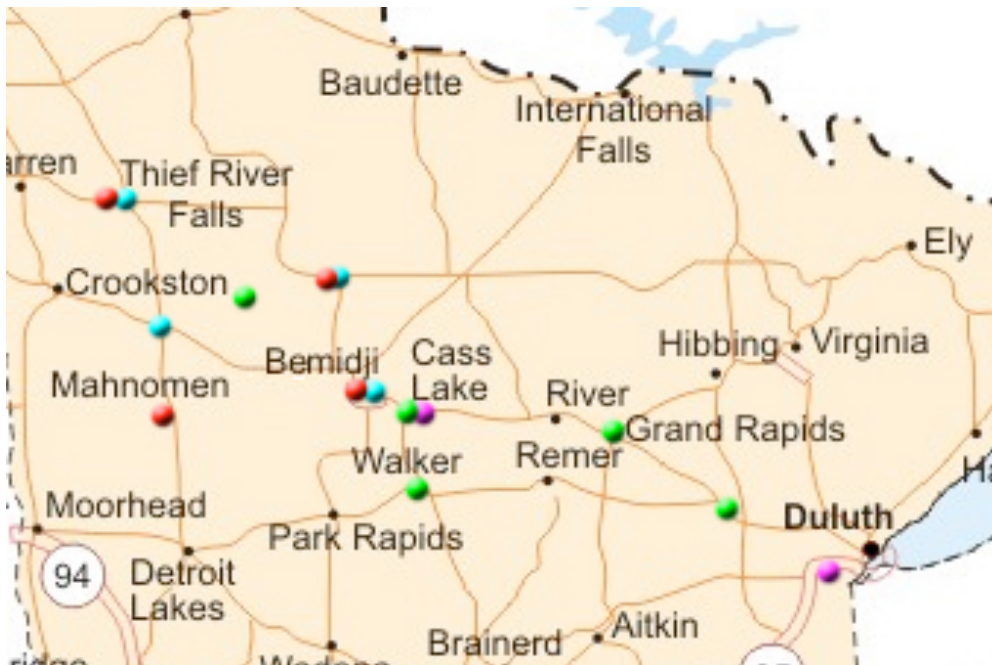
Baudette
International Falls
arren
Thief River Falls
Ely
Crookston
Hibbing
Virginia
Bemidji
Cass Lake
Mahnomen
River
Grand Rapids
Remer
Walker
Ha
Moorhead
Duluth
Park Rapids
94
Detroit Lakes
Brainerd
Aitkin
ridge
Wadena